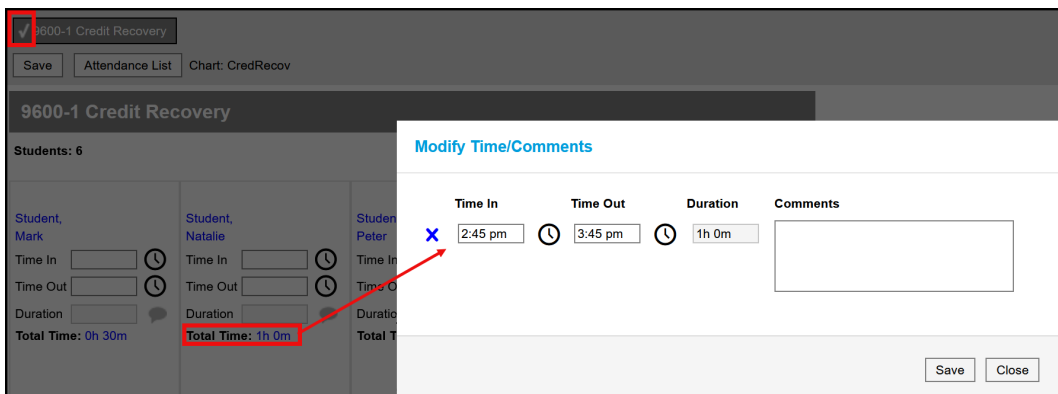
✓ 9600-1 Credit Recovery

Save | Attendance List | Chart: CredRecov

9600-1 Credit Recovery

Students: 6

Student, Mark
Time In
Time Out
Duration
Total Time: 0h 30m

Student, Natalie
Time In
Time Out
Duration
Total Time: 1h 0m

Student, Peter
Time In
Time Out
Duration
Total T

Modify Time/Comments

| | Time In | | Time Out | | Duration | Comments |
|---|---|---|---|---|---|---|
| X | 2:45 pm | | 3:45 pm | | 1h 0m | |

Save | Close